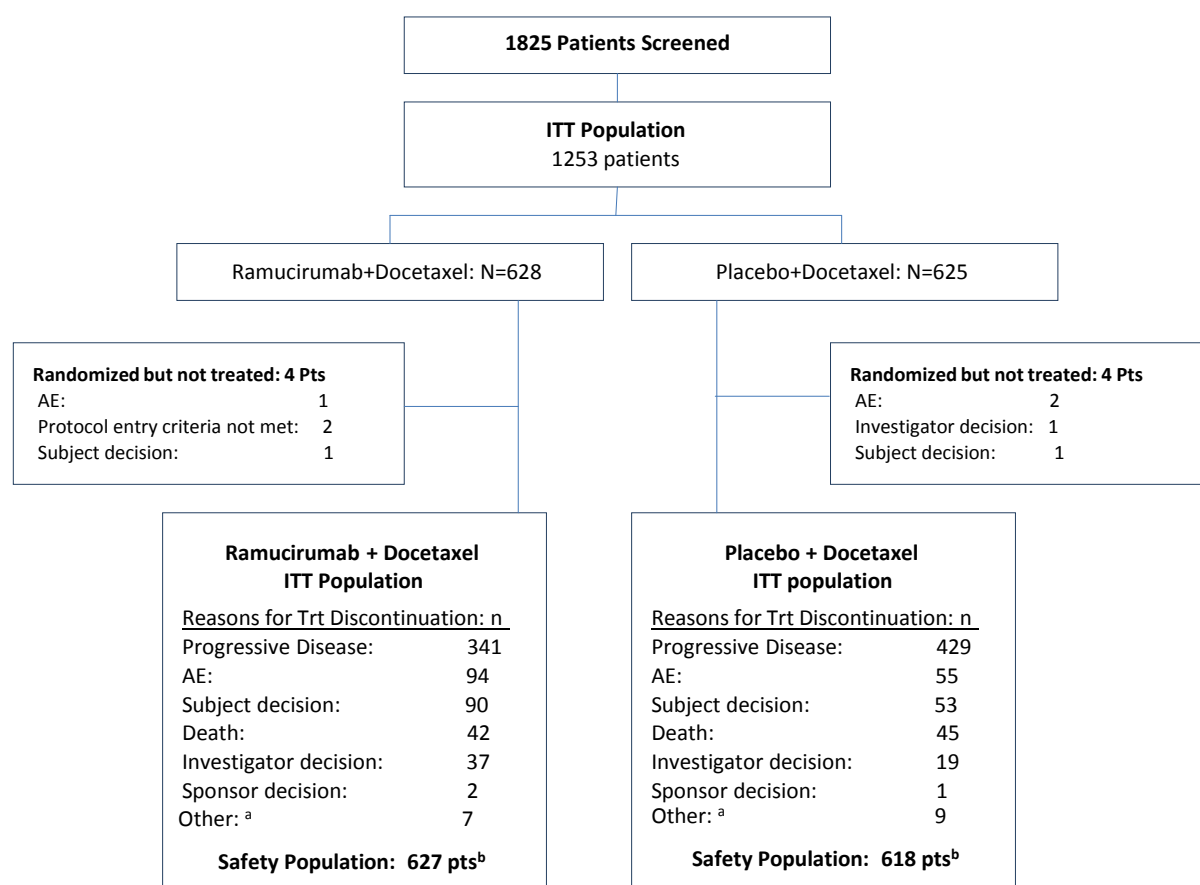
1825 Patients Screened

ITT Population
1253 patients

Ramucirumab+Docetaxel: N=628

Placebo+Docetaxel: N=625

Randomized but not treated: 4 Pts
AE: 1
Protocol entry criteria not met: 2
Subject decision: 1

Randomized but not treated: 4 Pts
AE: 2
Investigator decision: 1
Subject decision: 1

Ramucirumab + Docetaxel
ITT Population

Reasons for Trt Discontinuation: n
Progressive Disease: 341
AE: 94
Subject decision: 90
Death: 42
Investigator decision: 37
Sponsor decision: 2
Other: $^{a}$ 7

Safety Population: 627 pts$^{b}$

Placebo + Docetaxel
ITT population

Reasons for Trt Discontinuation: n
Progressive Disease: 429
AE: 55
Subject decision: 53
Death: 45
Investigator decision: 19
Sponsor decision: 1
Other: $^{a}$ 9

Safety Population: 618 pts$^{b}$